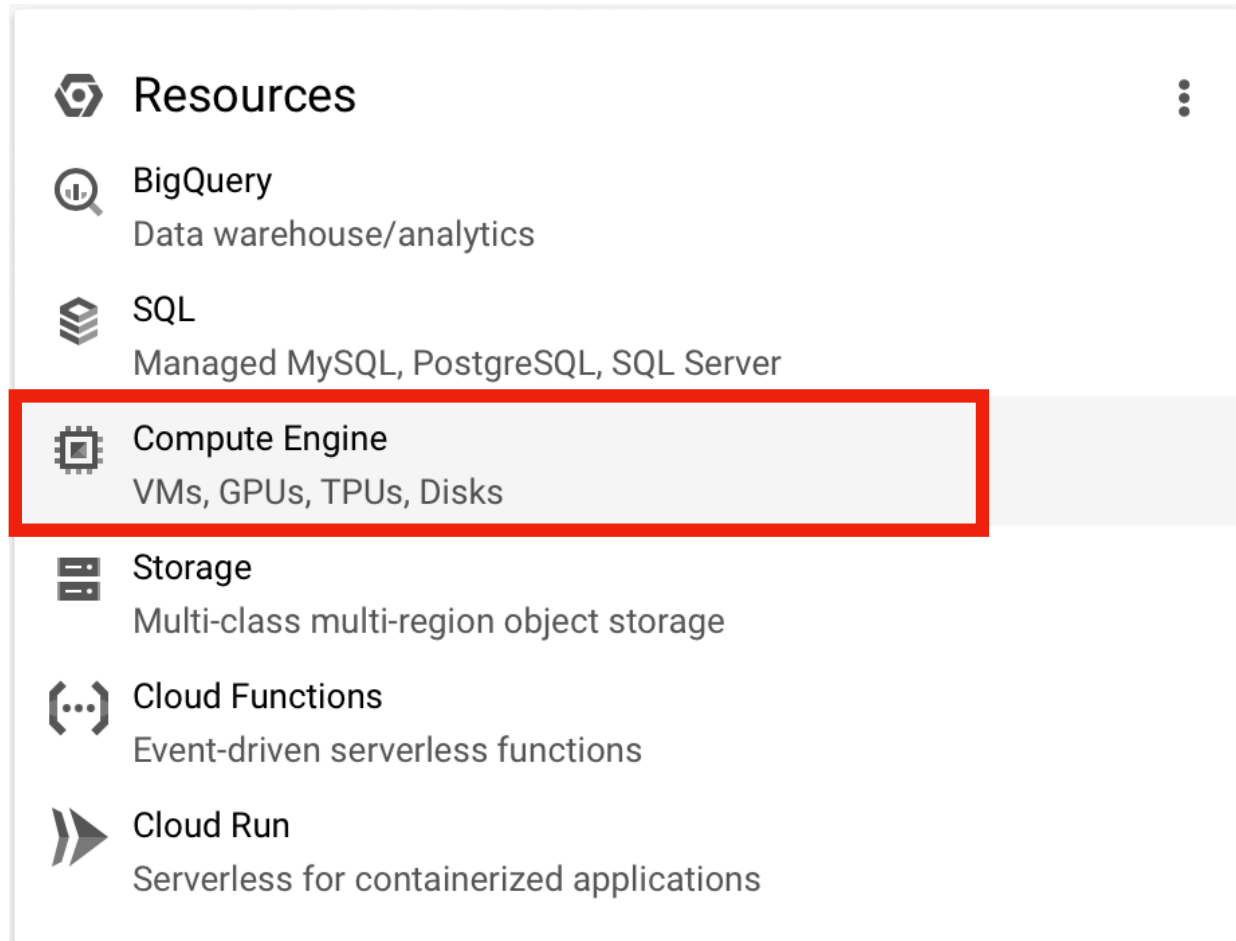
Resources

BigQuery
Data warehouse/analytics

SQL
Managed MySQL, PostgreSQL, SQL Server

Compute Engine
VMs, GPUs, TPUs, Disks

Storage
Multi-class multi-region object storage

Cloud Functions
Event-driven serverless functions

Cloud Run
Serverless for containerized applications